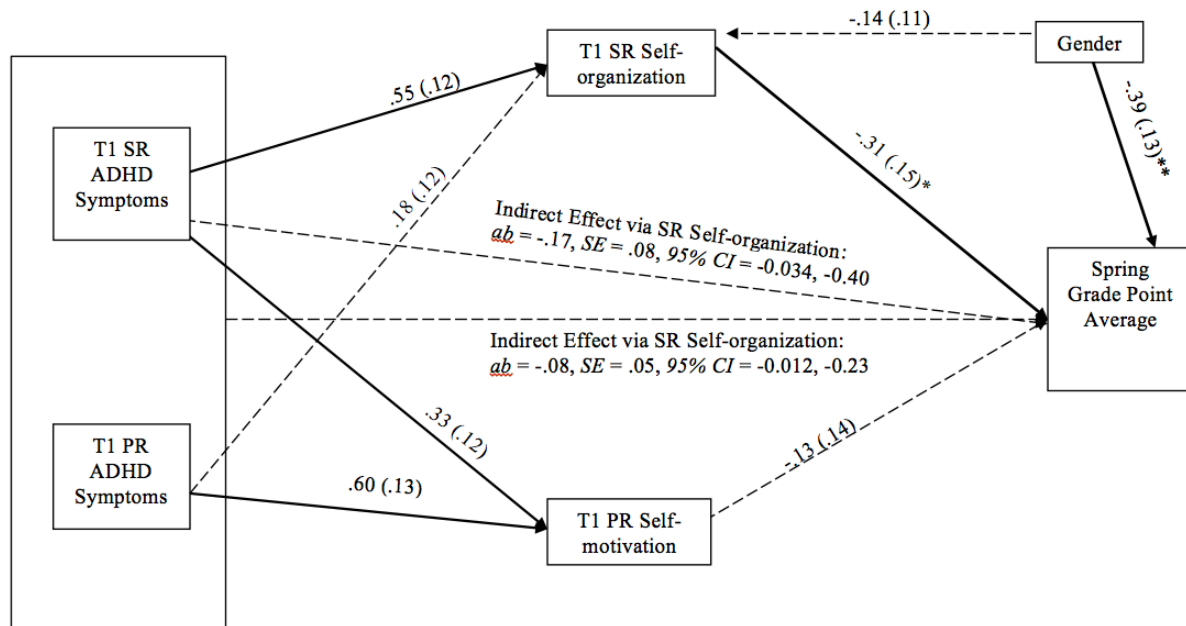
T1 SR Self-organization

-.14 (.11)

Gender

.55 (.12)

-.39 (.13)**

T1 SR ADHD Symptoms

.18 (.12)

-.31 (.15)*

Indirect Effect via SR Self-organization: $ab$ = -.17, $SE$ = .08, $95\%$ $CI$ = -0.034, -0.40

Spring Grade Point Average

Indirect Effect via SR Self-organization: $ab$ = -.08, $SE$ = .05, $95\%$ $CI$ = -0.012, -0.23

.33 (.12)

T1 PR ADHD Symptoms

-.13 (.14)

.60 (.13)

T1 PR Self-motivation